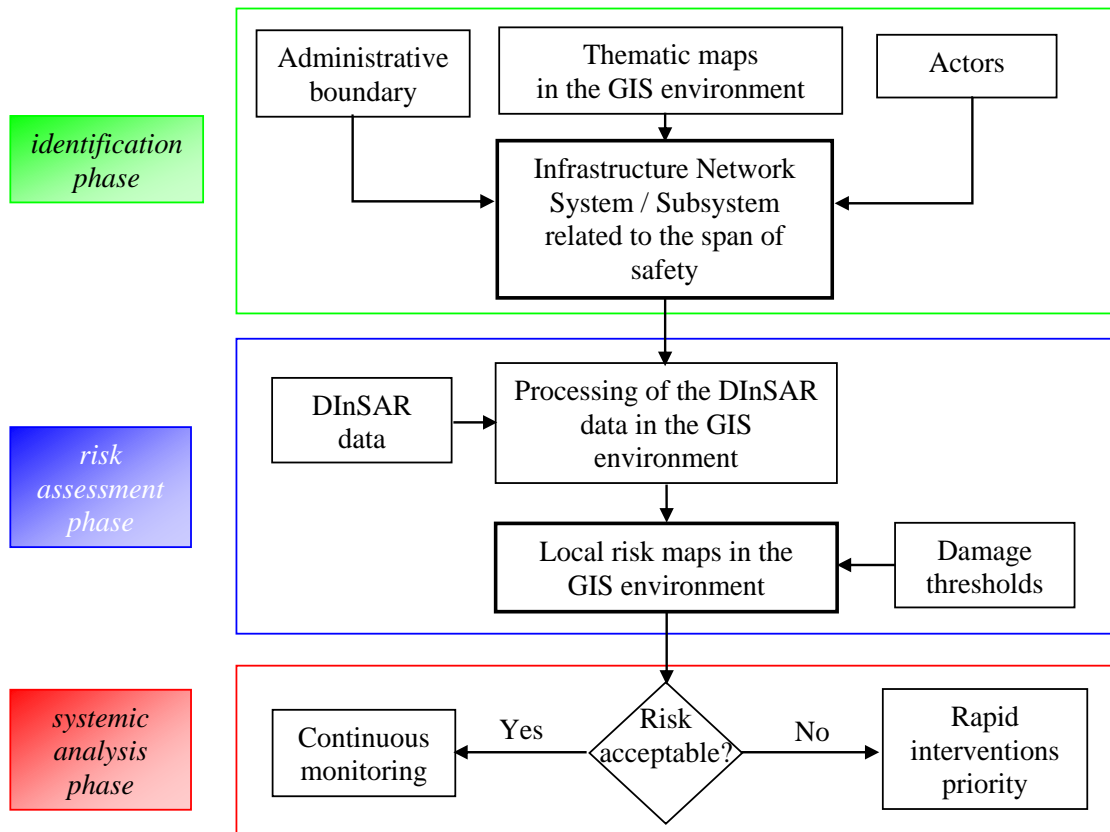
identification phase

Administrative boundary

Thematic maps in the GIS environment

Actors

Infrastructure Network System / Subsystem related to the span of safety

risk assessment phase

DInSAR data

Processing of the DInSAR data in the GIS environment

Local risk maps in the GIS environment

Damage thresholds

systemic analysis phase

Continuous monitoring

Yes

Risk acceptable?

No

Rapid interventions priority